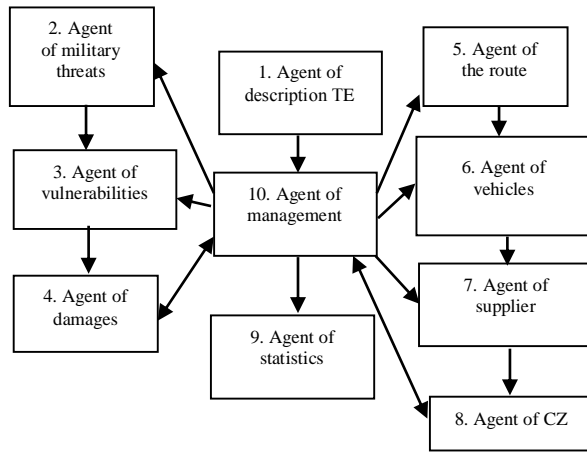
2. Agent of military threats

1. Agent of description TE

5. Agent of the route

3. Agent of vulnerabilities

10. Agent of management

6. Agent of vehicles

4. Agent of damages

9. Agent of statistics

7. Agent of supplier

8. Agent of CZ